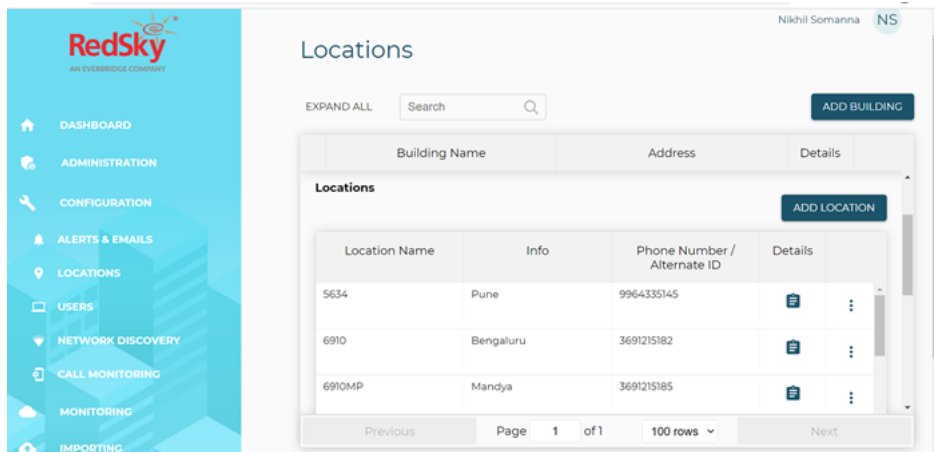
RedSky
AN EVERBRIDGE COMPANY

DASHBOARD
ADMINISTRATION
CONFIGURATION
ALERTS & EMAILS
LOCATIONS
USERS
NETWORK DISCOVERY
CALL MONITORING
MONITORING
IMPORTING

Nikhil Somanna NS

Locations

EXPAND ALL Search

ADD BUILDING

| Building Name | Address | Details |
|---|---|---|

Locations

ADD LOCATION

| Location Name | Info | Phone Number / Alternate ID | Details |
|---|---|---|---|
| 5634 | Pune | 9964335145 | |
| 6910 | Bengaluru | 3691215182 | |
| 6910MP | Mandya | 3691215185 | |

Previous Page 1 of 1 100 rows Next